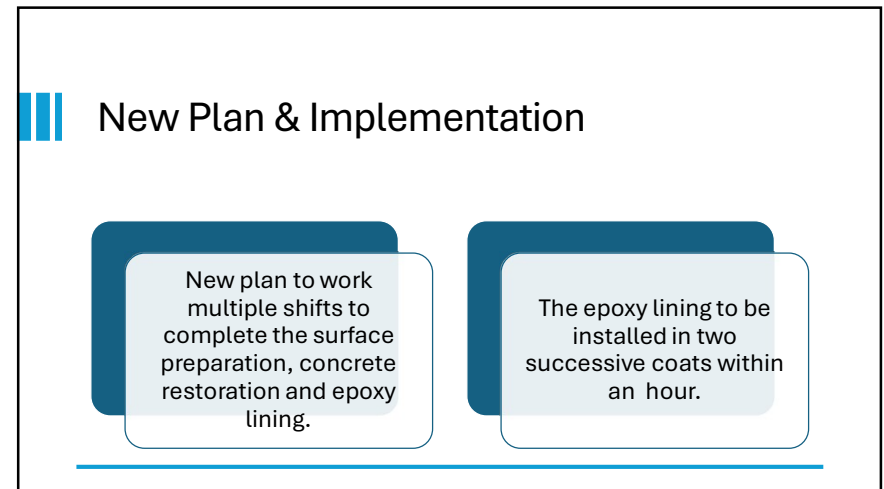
New Plan & Implementation

New plan to work multiple shifts to complete the surface preparation, concrete restoration and epoxy lining.

The epoxy lining to be installed in two successive coats within an hour.